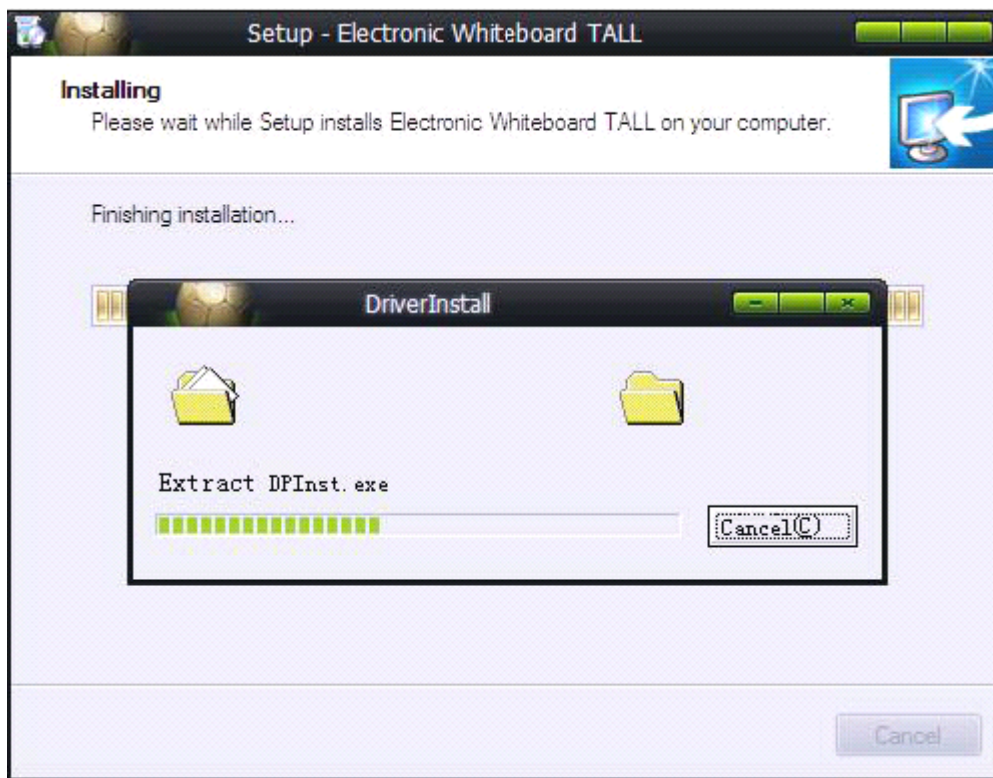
Setup - Electronic Whiteboard TALL

Installing
Please wait while Setup installs Electronic Whiteboard TALL on your computer.

Finishing installation...

DriverInstall

Extract DPInst.exe

Cancel(C)

Cancel